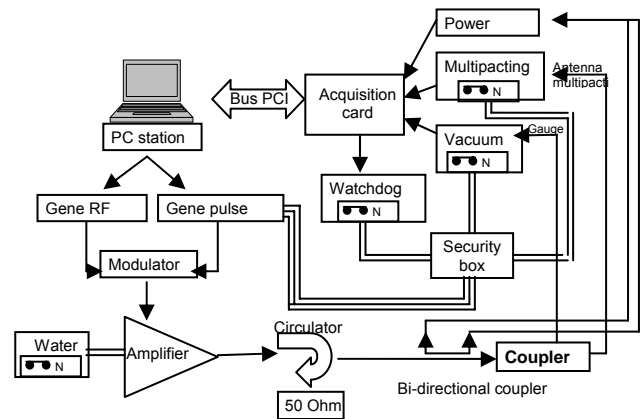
Power

Multipacting

N

Antenna multipact

Bus PCI

Acquisition card

PC station

Vacuum

N

Gauge

Watchdog

N

Gene RF

Gene pulse

Security box

Modulator

Water

N

Amplifier

Circulator

Coupler

Bi-directional coupler

50 Ohm